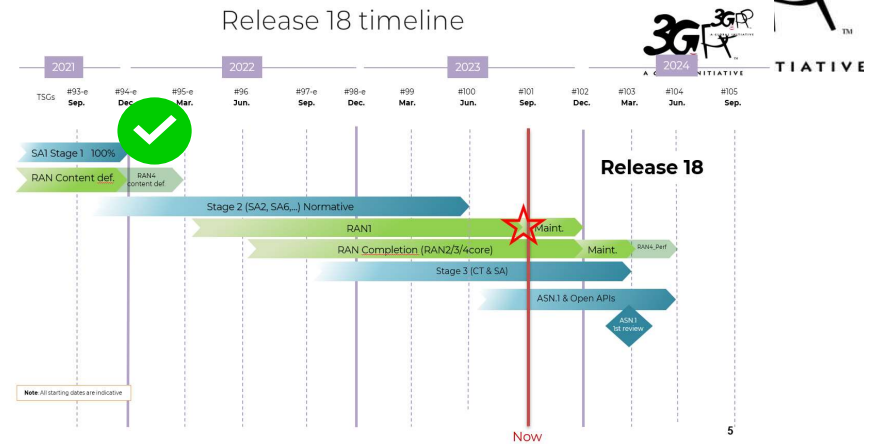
Release 18 timeline

3GPP A GLOBAL INITIATIVE

TIATIVE

2021 2022 2023 2024

TSGs

#93-e Sep.

#94-e Dec.

#95-e Mar.

#96 Jun.

#97-e Sep.

#98-e Dec.

#99 Mar.

#100 Jun.

#101 Sep.

#102 Dec.

#103 Mar.

#104 Jun.

#105 Sep.

SA1 Stage 1 100%

RAN Content def.

RAN4 content def.

Release 18

Stage 2 (SA2, SA6,...) Normative

RAN1

Maint.

RAN Completion (RAN2/3/4core)

Maint.

RAN4_Perf

Stage 3 (CT & SA)

ASN.1 & Open APIs

ASN.1 1st review

Note: All starting dates are indicative

Now

5